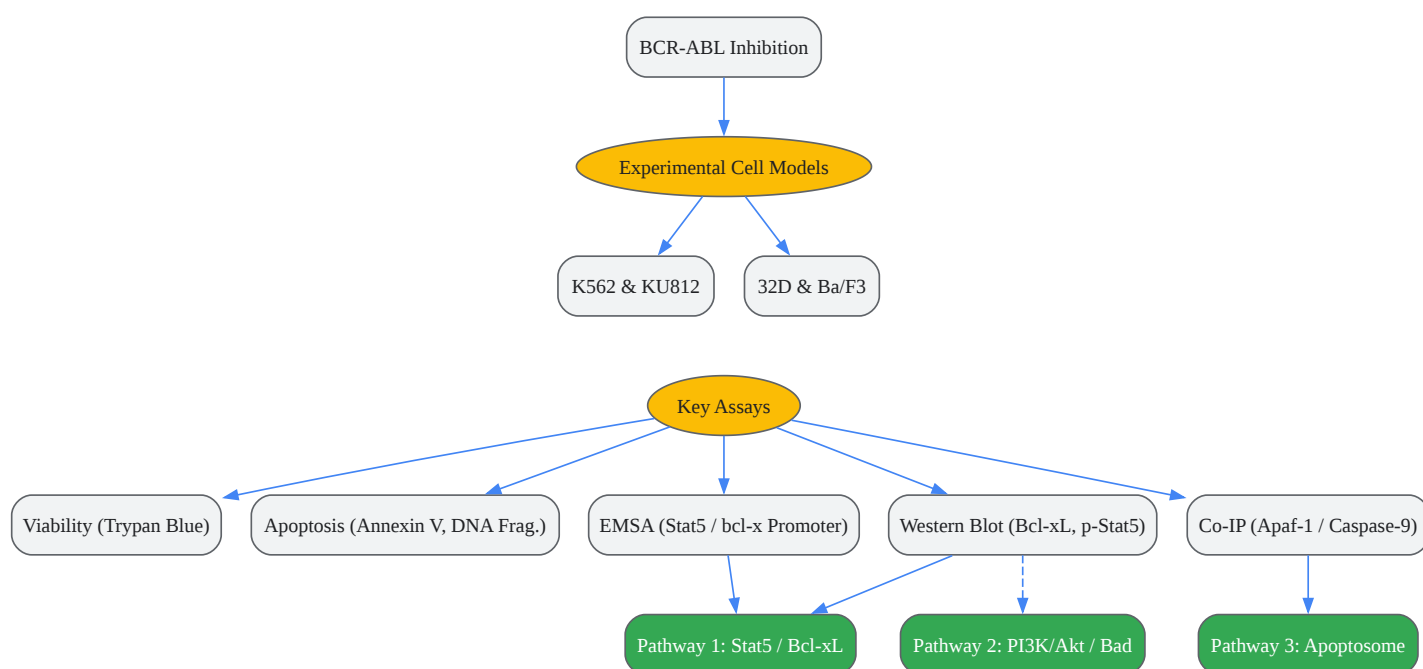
BCR-ABL Inhibition

Experimental Cell Models

K562 & KU812

32D & Ba/F3

Key Assays

Viability (Trypan Blue)

Apoptosis (Annexin V, DNA Frag.)

EMSA (Stat5 / bcl-x Promoter)

Western Blot (Bcl-xL, p-Stat5)

Co-IP (Apaf-1 / Caspase-9)

Pathway 1: Stat5 / Bcl-xL

Pathway 2: PI3K/Akt / Bad

Pathway 3: Apoptosome